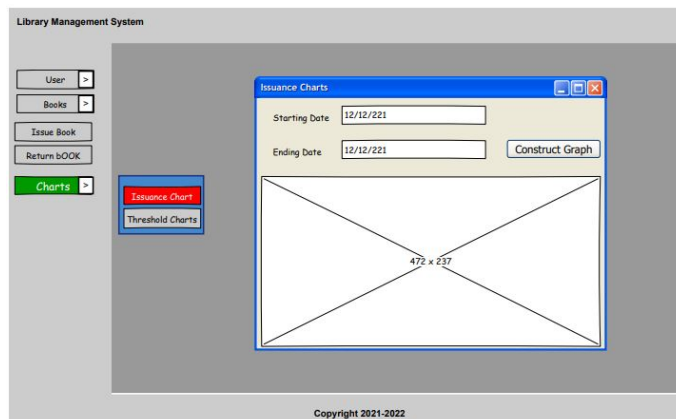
Library Management System

User >

Books >

Issue Book

Return bOOK

Charts >

Issuance Chart

Threshold Charts

Issuance Charts

Starting Date 12/12/221

Ending Date 12/12/221

Construct Graph

472 x 237

Copyright 2021-2022